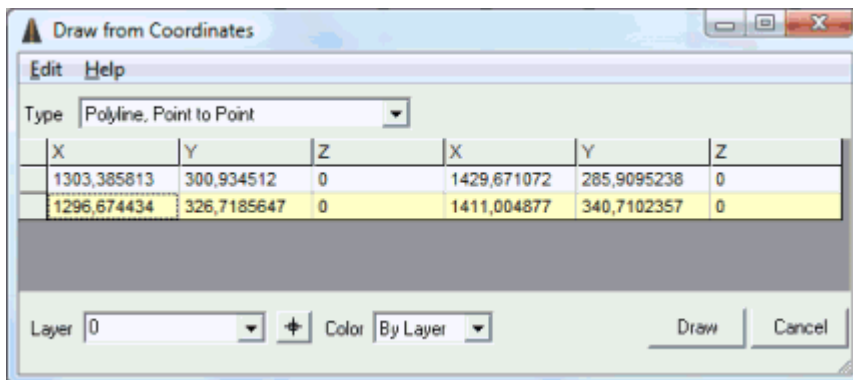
Draw from Coordinates

Edit Help

Type Polyline, Point to Point

| X | Y | Z | X | Y | Z |
|---|---|---|---|---|---|
| 1303,385813 | 300,934512 | 0 | 1429,671072 | 285,9095238 | 0 |
| 1296,674434 | 326,7185647 | 0 | 1411,004877 | 340,7102357 | 0 |

Layer 0 Color By Layer Draw Cancel